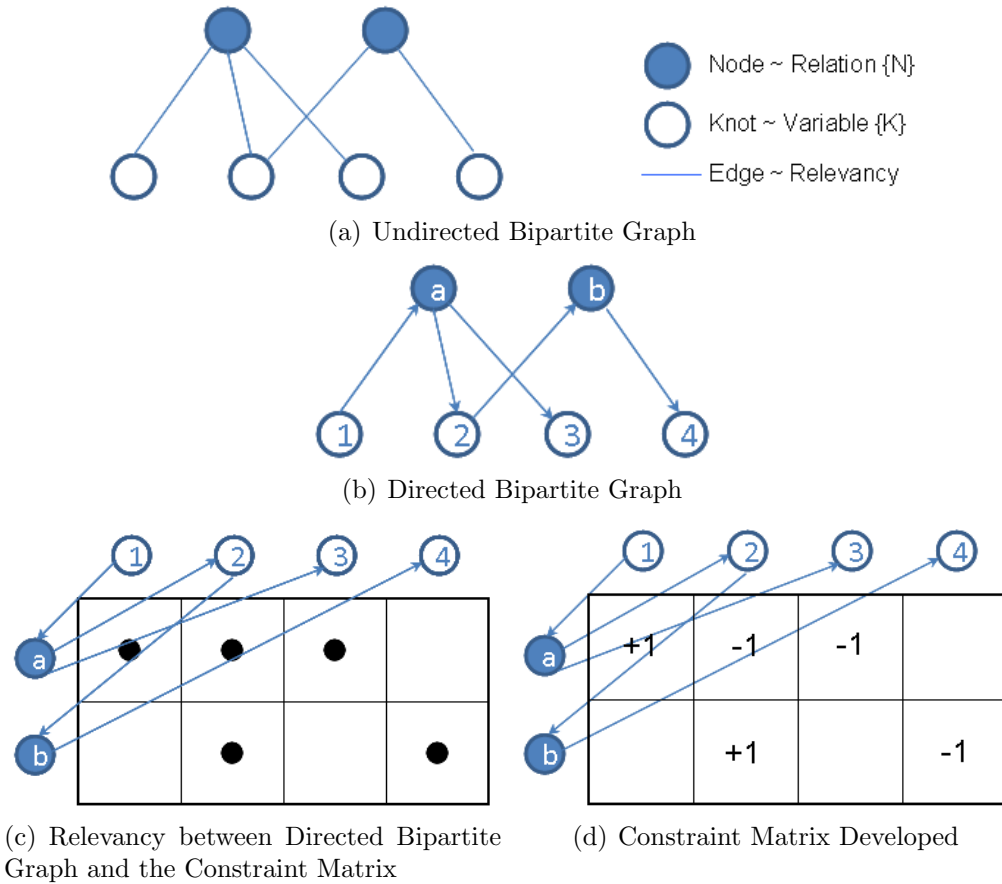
Node ~ Relation {N}

Knot ~ Variable {K}

Edge ~ Relevancy

(a) Undirected Bipartite Graph

a

b

1

2

3

4

(b) Directed Bipartite Graph

1

2

3

4

a

b

| | | | |
|---|---|---|---|
| ● | ● | ● | |
| | ● | | ● |

(c) Relevancy between Directed Bipartite Graph and the Constraint Matrix

1

2

3

4

a

b

| | | | |
|---|---|---|---|
| +1 | -1 | -1 | |
| | +1 | | -1 |

(d) Constraint Matrix Developed